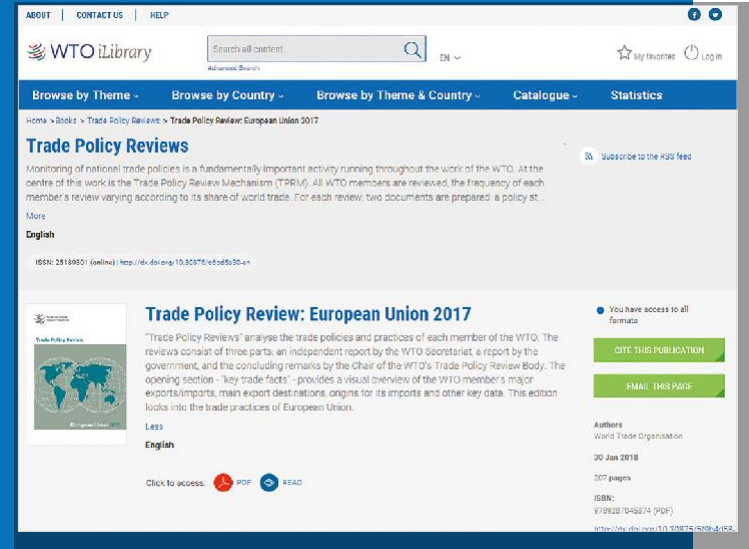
ABOUT | CONTACT US | HELP

WTO iLibrary

Search all content

Advanced Search

EN

My favorites Log in

Browse by Theme Browse by Country Browse by Theme & Country Catalogue Statistics

Home > Books > Trade Policy Reviews > Trade Policy Review: European Union 2017

Trade Policy Reviews

Monitoring of national trade policies is a fundamentally important activity running throughout the work of the WTO. At the centre of this work is the Trade Policy Review Mechanism (TPRM). All WTO members are reviewed, the frequency of each member's review varying according to its share of world trade. For each review, two documents are prepared: a policy st...

More

English

ISSN: 25189301 (online) | http://dx.doi.org/10.30875/e5bd8e30-en

Subscribe to the RSS feed

Trade Policy Review

European Union

Trade Policy Review: European Union 2017

"Trade Policy Reviews" analyse the trade policies and practices of each member of the WTO. The reviews consist of three parts: an independent report by the WTO Secretariat, a report by the government, and the concluding remarks by the Chair of the WTO's Trade Policy Review Body. The opening section - "key trade facts" - provides a visual overview of the WTO member's major exports/imports, main export destinations, origins for its imports and other key data. This edition looks into the trade practices of European Union.

Less

English

Click to access: PDF READ

You have access to all formats

CITE THIS PUBLICATION

EMAIL THIS PAGE

Authors
World Trade Organisation

30 Jan 2018

207 pages

ISBN:
9789287045874 (PDF)

http://dx.doi.org/10.30875/5f0b4d58-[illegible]